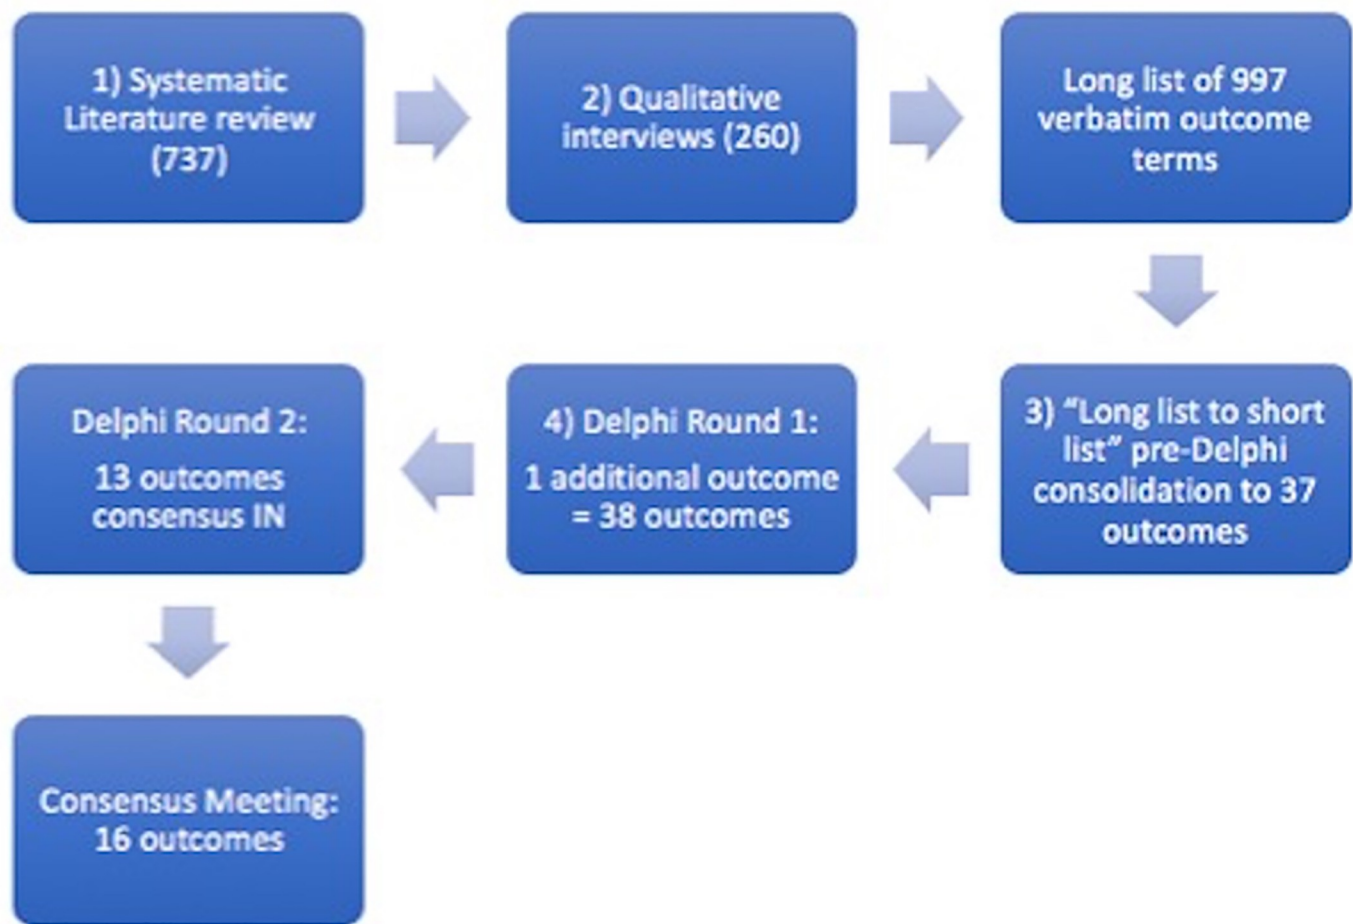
1) Systematic Literature review (737)

2) Qualitative interviews (260)

Long list of 997 verbatim outcome terms

3) "Long list to short list" pre-Delphi consolidation to 37 outcomes

4) Delphi Round 1:

1 additional outcome = 38 outcomes

Delphi Round 2:

13 outcomes consensus IN

Consensus Meeting: 16 outcomes